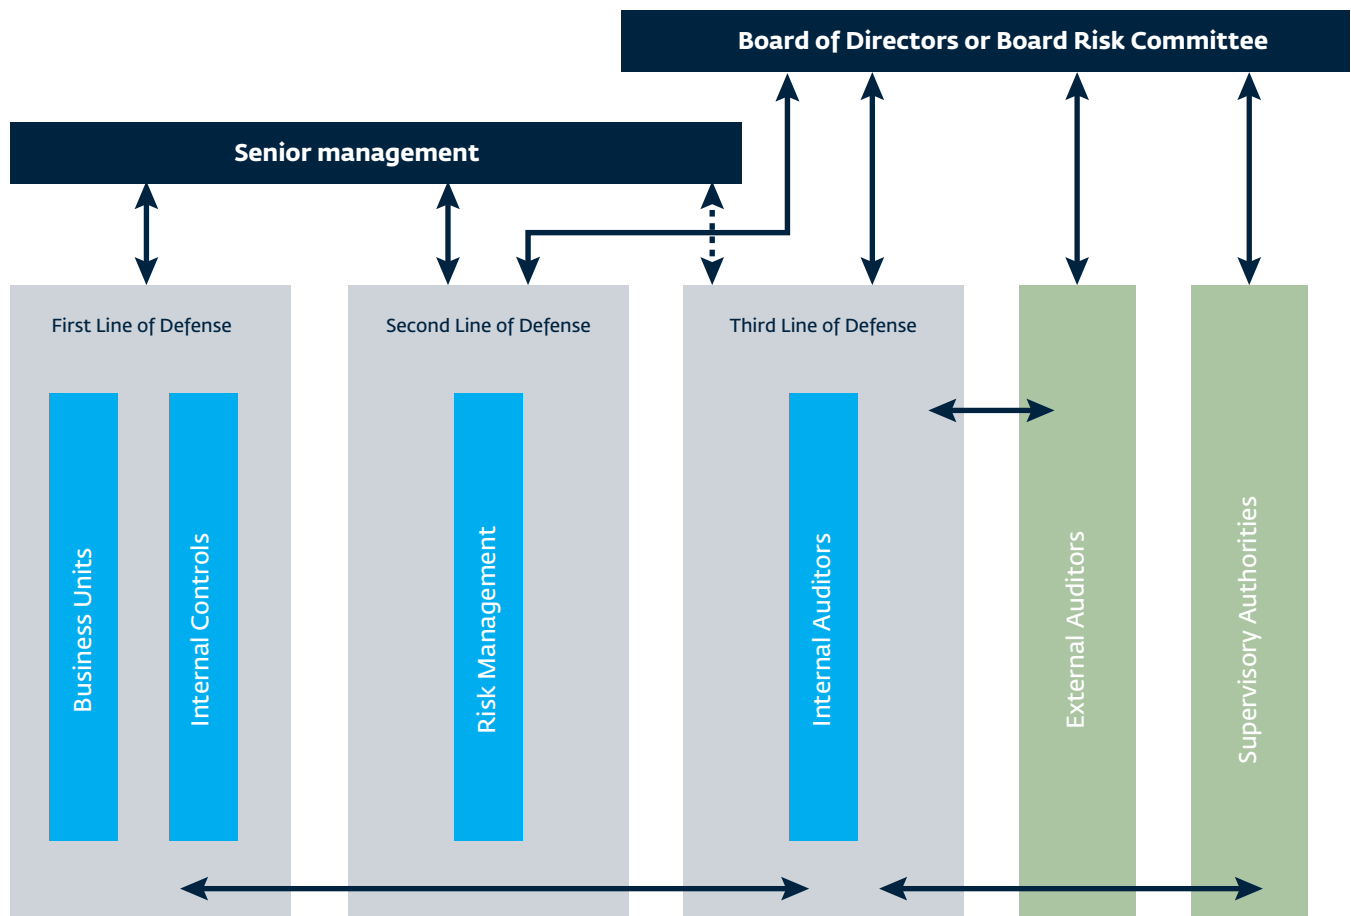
Board of Directors or Board Risk Committee

Senior management

First Line of Defense

Business Units

Internal Controls

Second Line of Defense

Risk Management

Third Line of Defense

Internal Auditors

External Auditors

Supervisory Authorities